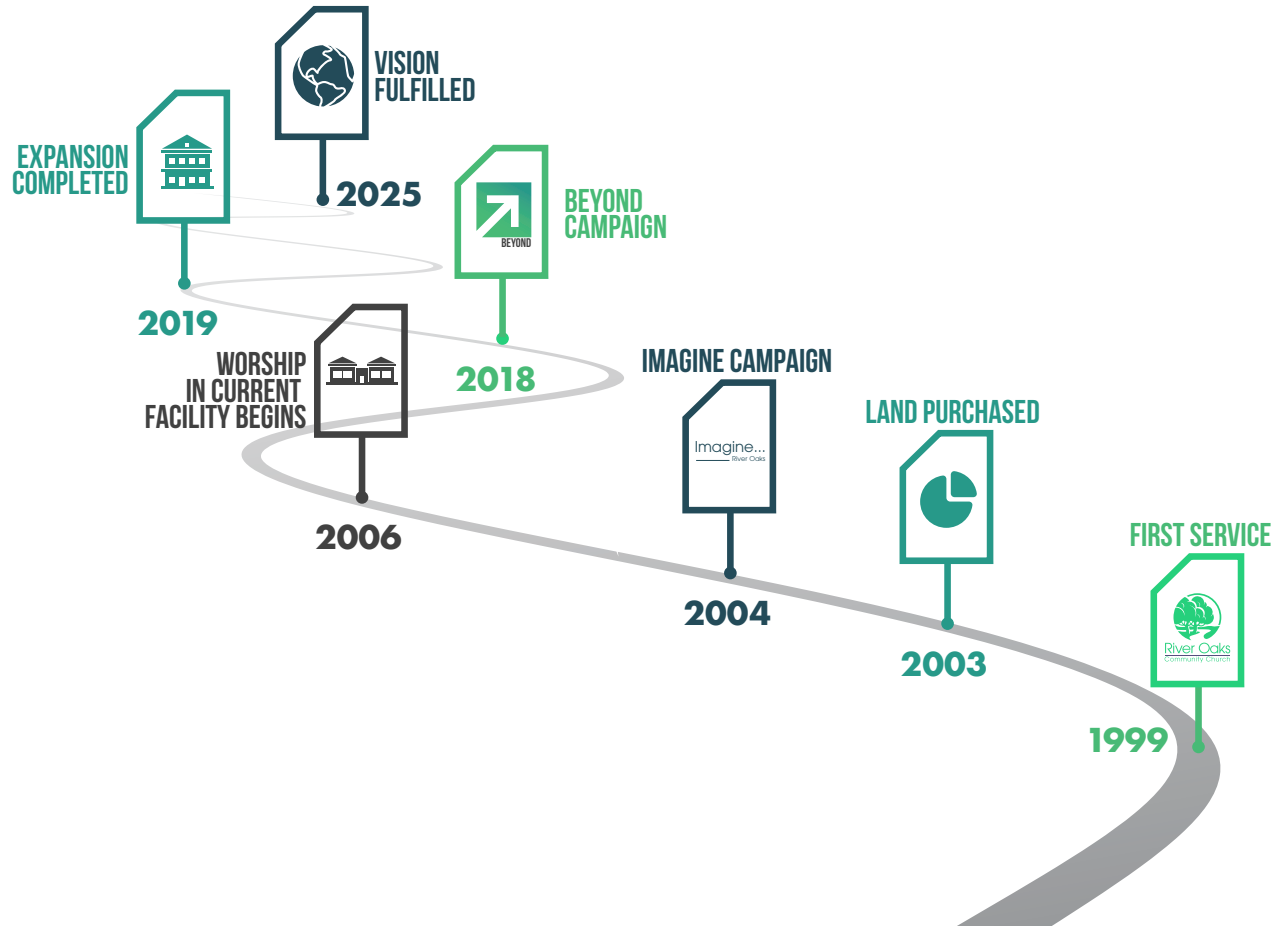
VISION FULFILLED

2025

EXPANSION COMPLETED

BEYOND CAMPAIGN

BEYOND

2019

WORSHIP IN CURRENT FACILITY BEGINS

2018

IMAGINE CAMPAIGN

Imagine...
River Oaks

LAND PURCHASED

2006

FIRST SERVICE

River Oaks
Community Church

2004

2003

1999